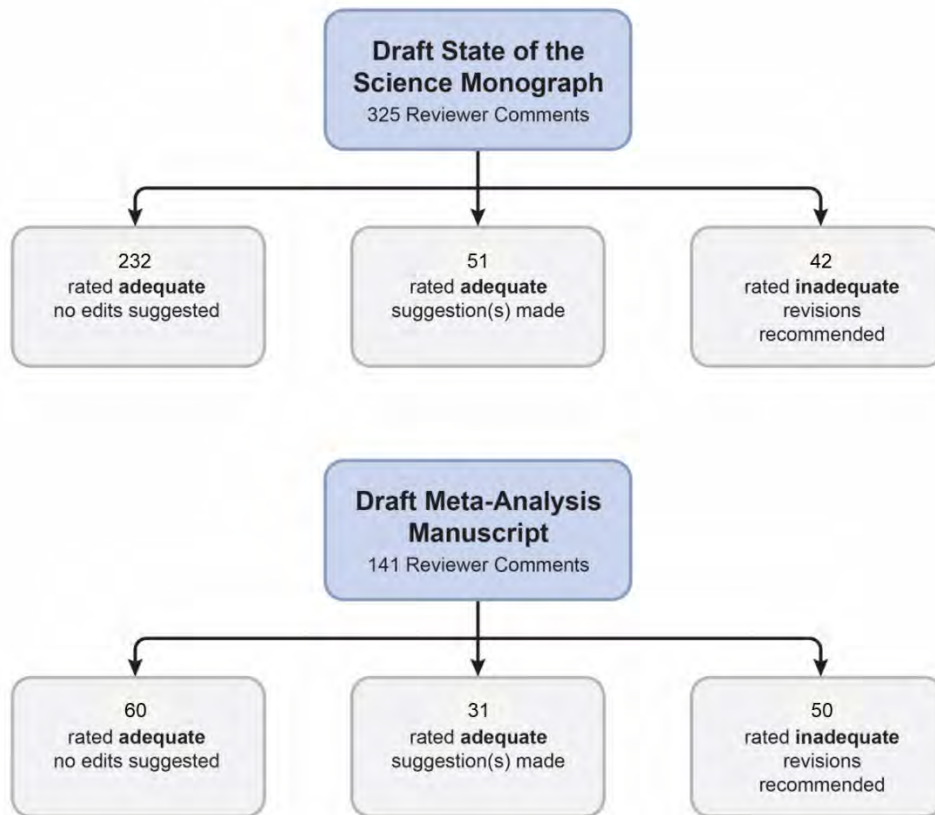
**Draft State of the Science Monograph**
325 Reviewer Comments

232
rated **adequate**
no edits suggested

51
rated **adequate**
suggestion(s) made

42
rated **inadequate**
revisions
recommended

**Draft Meta-Analysis Manuscript**
141 Reviewer Comments

60
rated **adequate**
no edits suggested

31
rated **adequate**
suggestion(s) made

50
rated **inadequate**
revisions
recommended